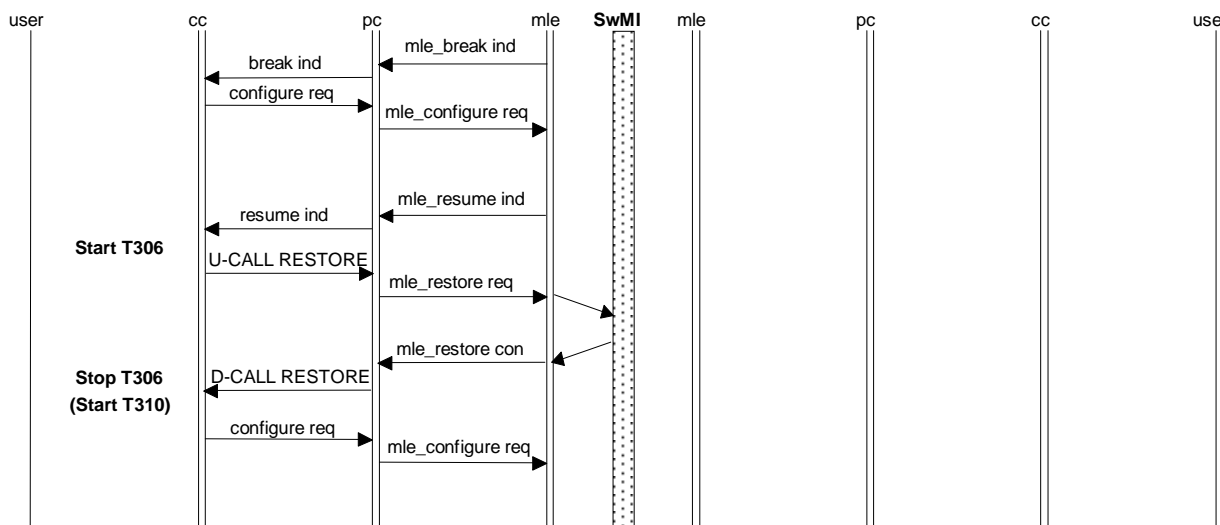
user cc pc mle SwMI mle pc cc use

mle_break ind

break ind

configure req

mle_configure req

mle_resume ind

resume ind

Start T306

U-CALL RESTORE

mle_restore req

mle_restore con

Stop T306
(Start T310)

D-CALL RESTORE

configure req

mle_configure req